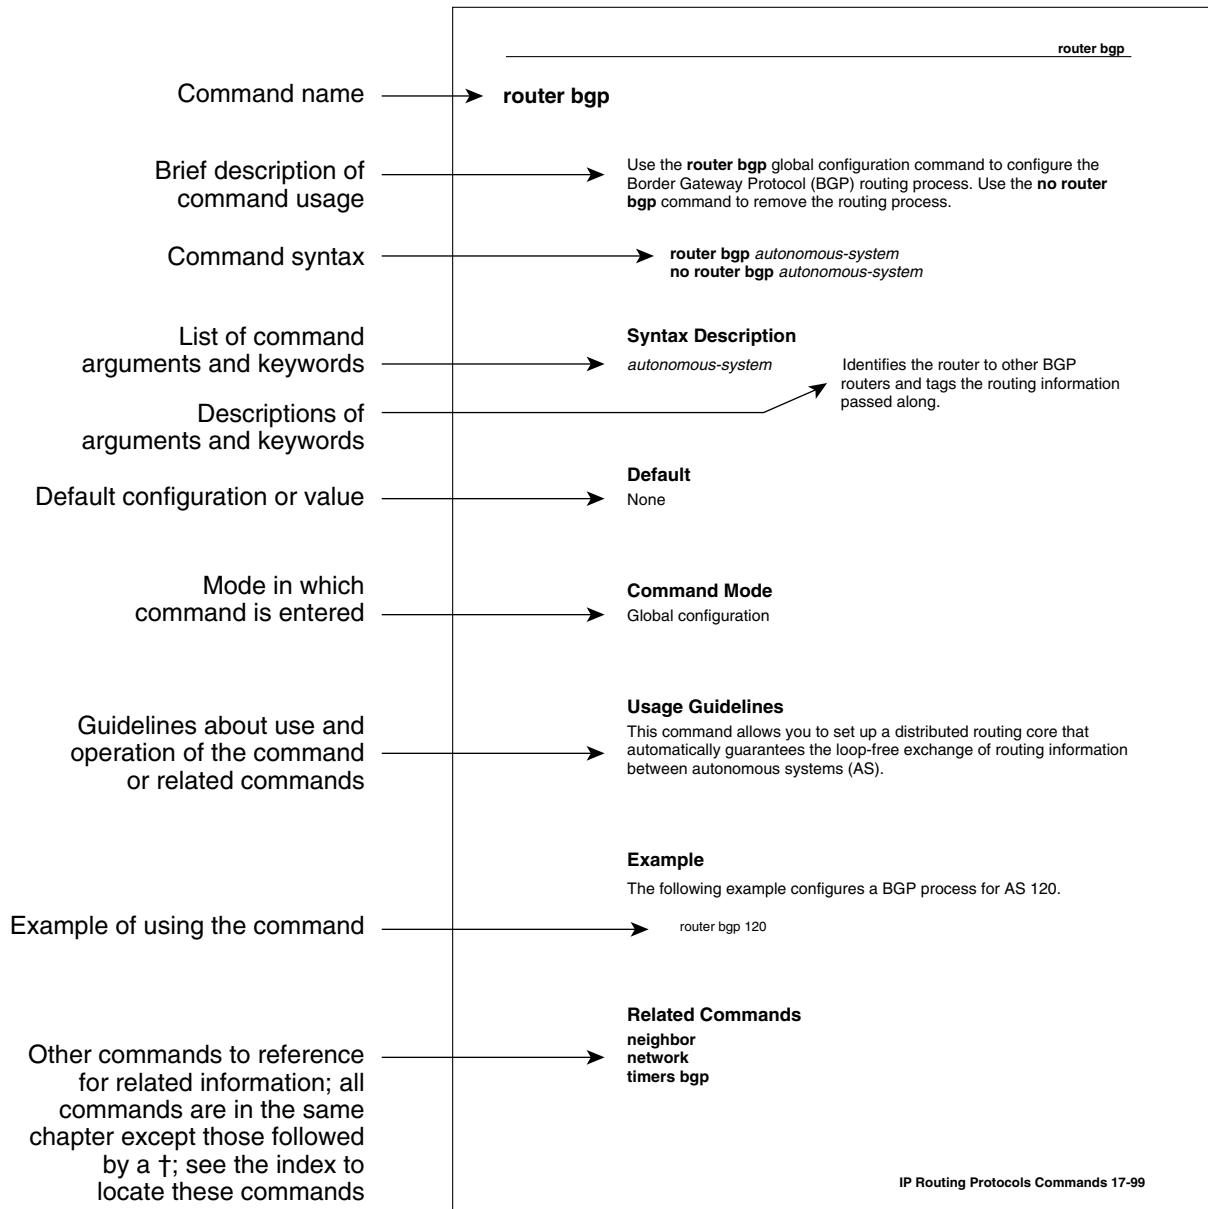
router bgp

Command name

router bgp

Brief description of command usage

Use the **router bgp** global configuration command to configure the Border Gateway Protocol (BGP) routing process. Use the **no router bgp** command to remove the routing process.

Command syntax

**router bgp** *autonomous-system*
**no router bgp** *autonomous-system*

List of command arguments and keywords

Descriptions of arguments and keywords

**Syntax Description**

*autonomous-system* Identifies the router to other BGP routers and tags the routing information passed along.

Default configuration or value

**Default**
None

Mode in which command is entered

**Command Mode**
Global configuration

Guidelines about use and operation of the command or related commands

**Usage Guidelines**
This command allows you to set up a distributed routing core that automatically guarantees the loop-free exchange of routing information between autonomous systems (AS).

**Example**
The following example configures a BGP process for AS 120.

Example of using the command

router bgp 120

**Related Commands**
**neighbor**
**network**
**timers bgp**

Other commands to reference for related information; all commands are in the same chapter except those followed by a †; see the index to locate these commands

IP Routing Protocols Commands 17-99